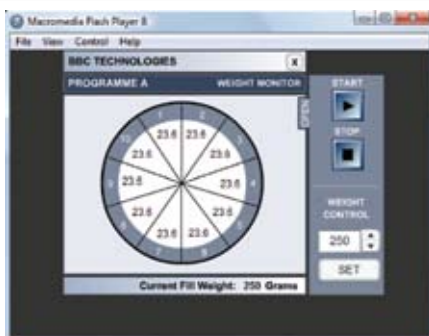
Macromedia Flash Player 8

File View Control Help

BBC TECHNOLOGIES

PROGRAMME A

WEIGHT MONITOR

OPEN

23.6
23.6
23.6
23.6
23.6
23.6
23.6
23.6
23.6
23.6
23.6
23.6

START

STOP

WEIGHT CONTROL

250

SET

Current Fill Weight: 250 Grams